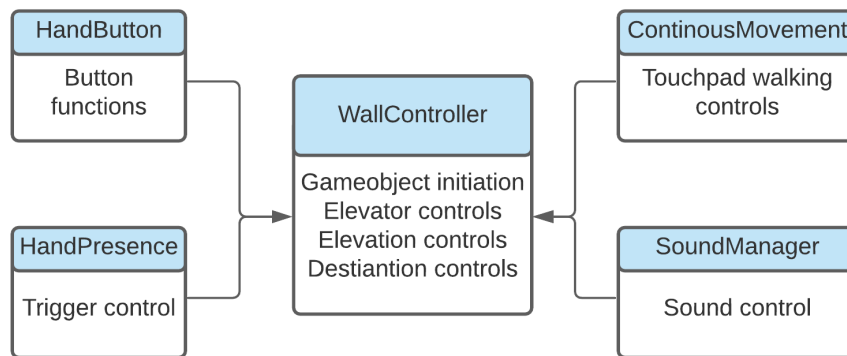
HandButton

Button functions

HandPresence

Trigger control

WallController

Gameobject initiation
Elevator controls
Elevation controls
Destiantion controls

ContinousMovement

Touchpad walking controls

SoundManager

Sound control